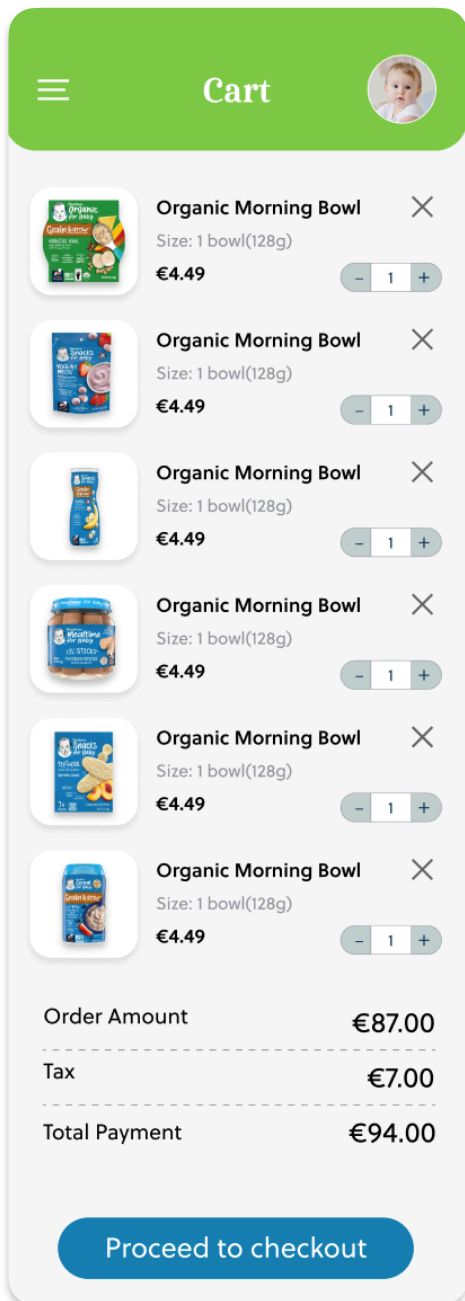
Cart

Organic Morning Bowl
Size: 1 bowl(128g)
€4.49
– 1 +

Organic Morning Bowl
Size: 1 bowl(128g)
€4.49
– 1 +

Organic Morning Bowl
Size: 1 bowl(128g)
€4.49
– 1 +

Organic Morning Bowl
Size: 1 bowl(128g)
€4.49
– 1 +

Organic Morning Bowl
Size: 1 bowl(128g)
€4.49
– 1 +

Organic Morning Bowl
Size: 1 bowl(128g)
€4.49
– 1 +

Order Amount €87.00

Tax €7.00

Total Payment €94.00

Proceed to checkout